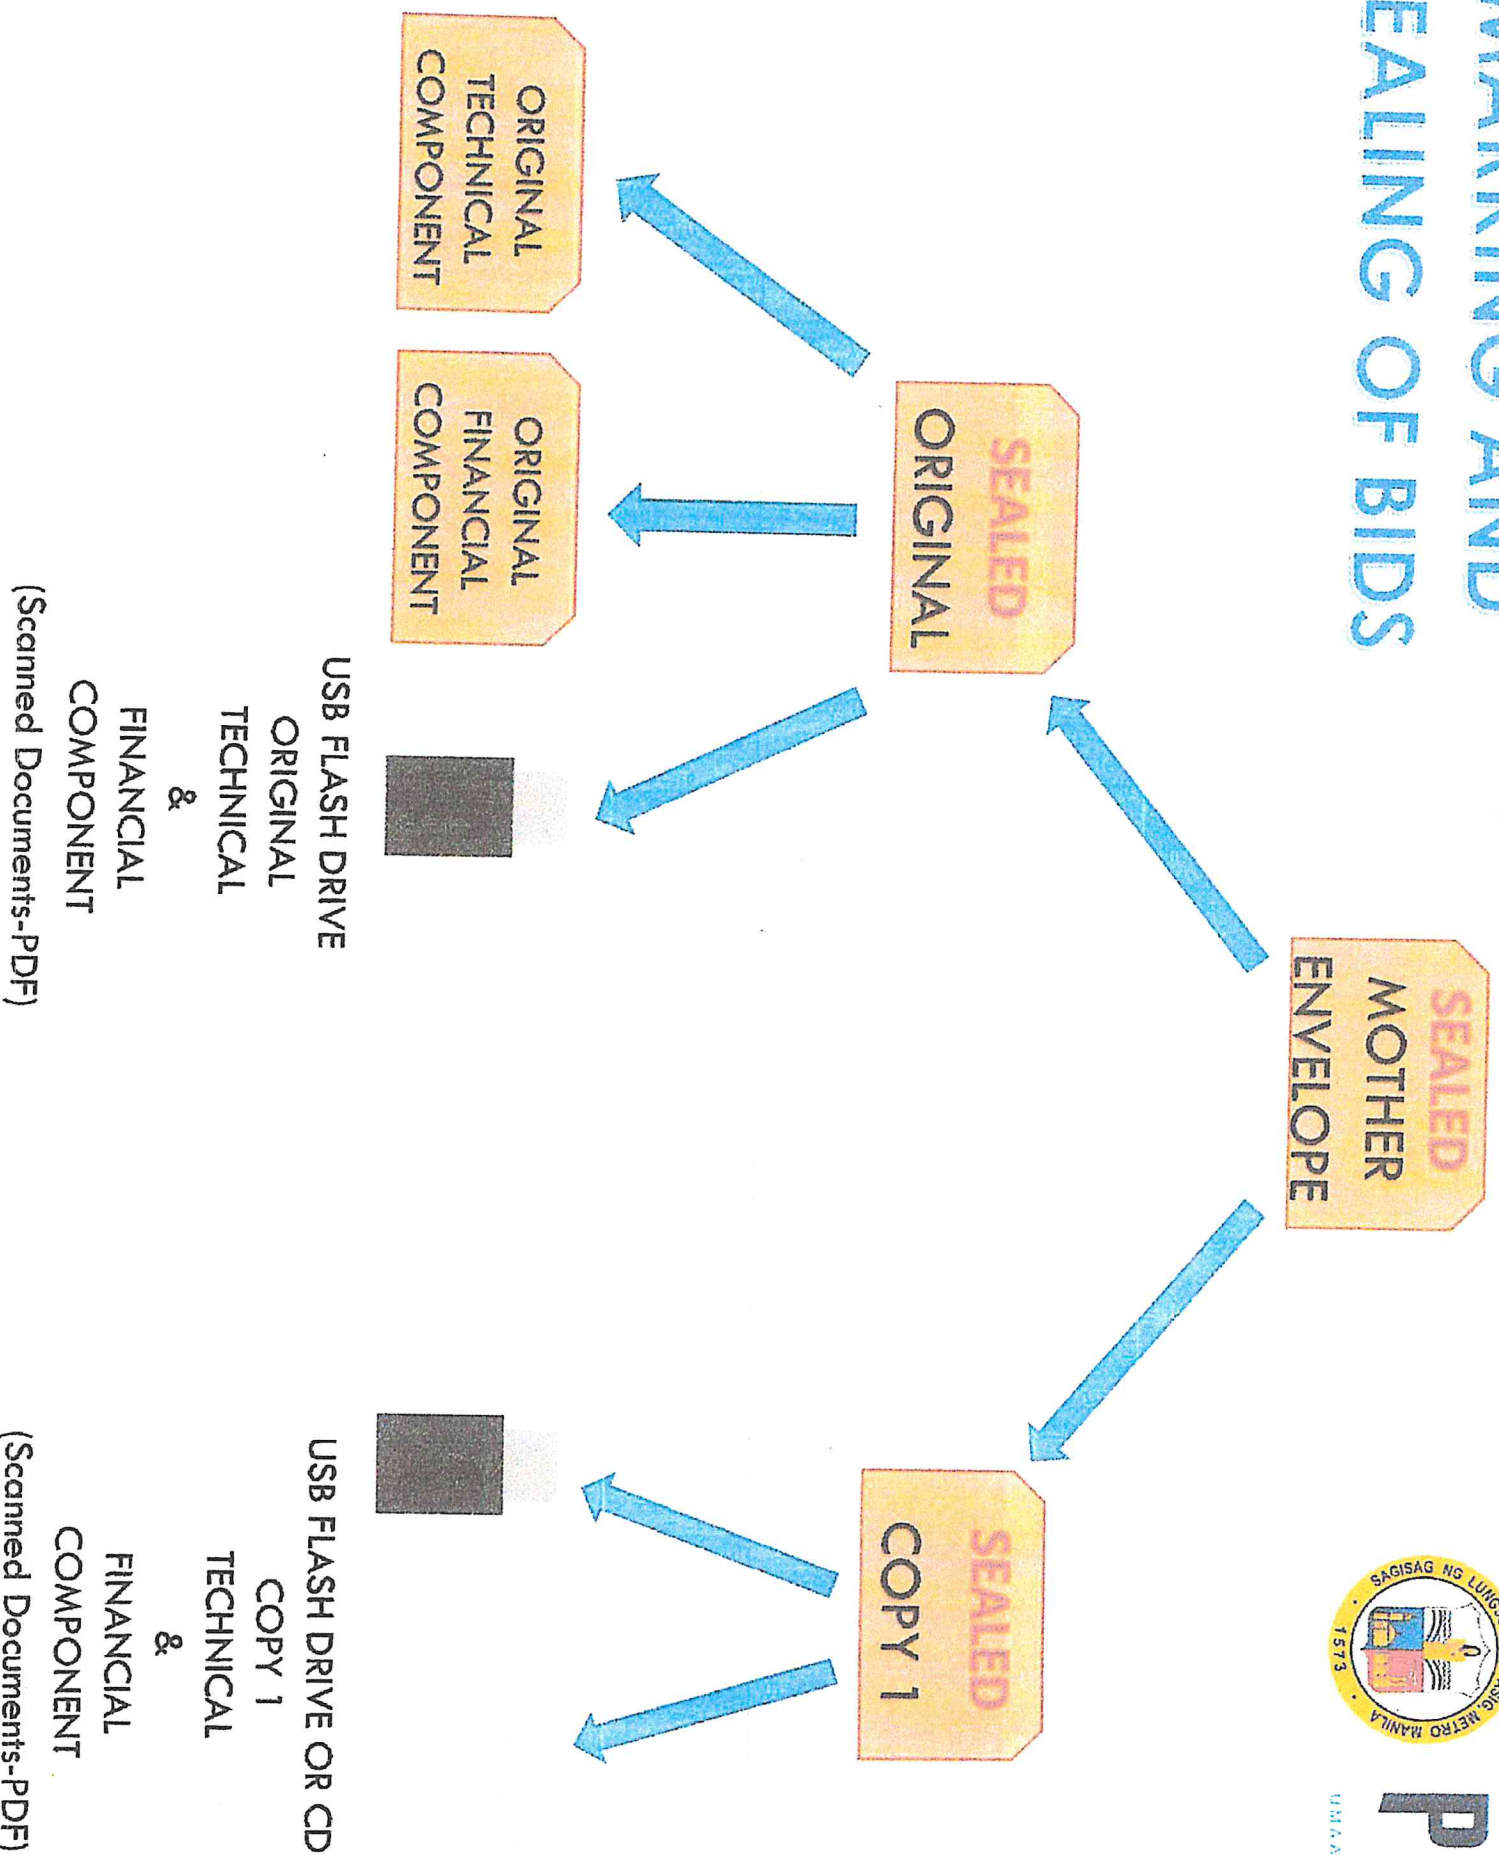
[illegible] AND
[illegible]EALING OF BIDS

SAGISAG NG LUNG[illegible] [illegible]SIG METRO MANILA 1573

P

SEALED
MOTHER
ENVELOPE

SEALED
ORIGINAL

SEALED
COPY 1

ORIGINAL
TECHNICAL
COMPONENT

ORIGINAL
FINANCIAL
COMPONENT

USB FLASH DRIVE
ORIGINAL
TECHNICAL
&
FINANCIAL
COMPONENT
(Scanned Documents-PDF)

USB FLASH DRIVE OR CD
COPY 1
TECHNICAL
&
FINANCIAL
COMPONENT
(Scanned Documents-PDF)